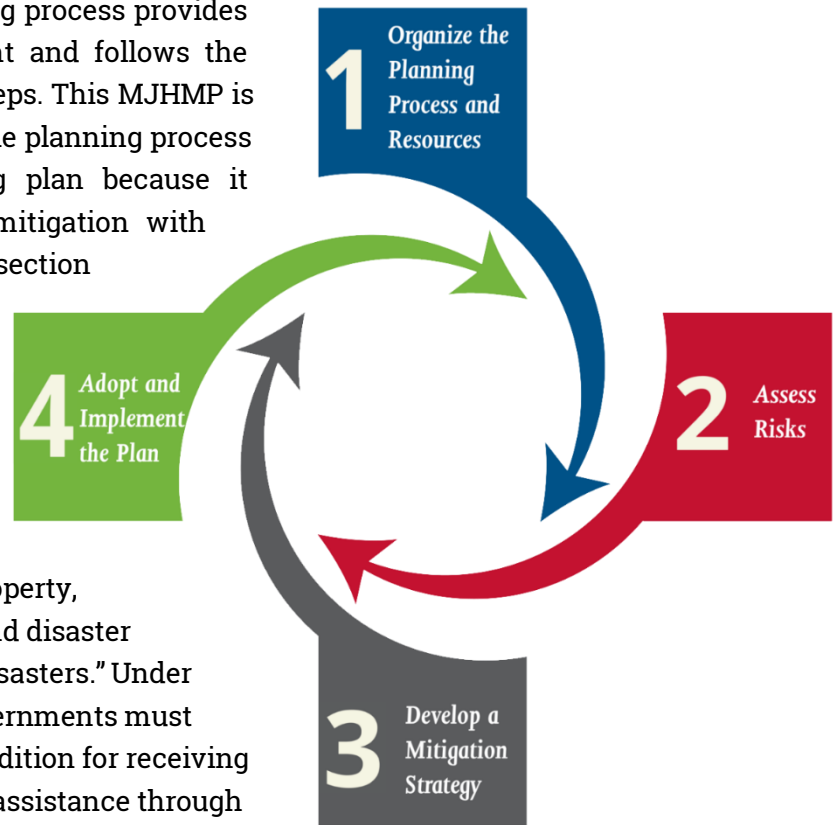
g process provides
at and follows the
eps. This MJHMP is
e planning process
g plan because it
mitigation with
section

operty,
d disaster
sasters." Under
ernments must
dition for receiving
assistance through

1 Organize the Planning Process and Resources

2 Assess Risks

3 Develop a Mitigation Strategy

4 Adopt and Implement the Plan